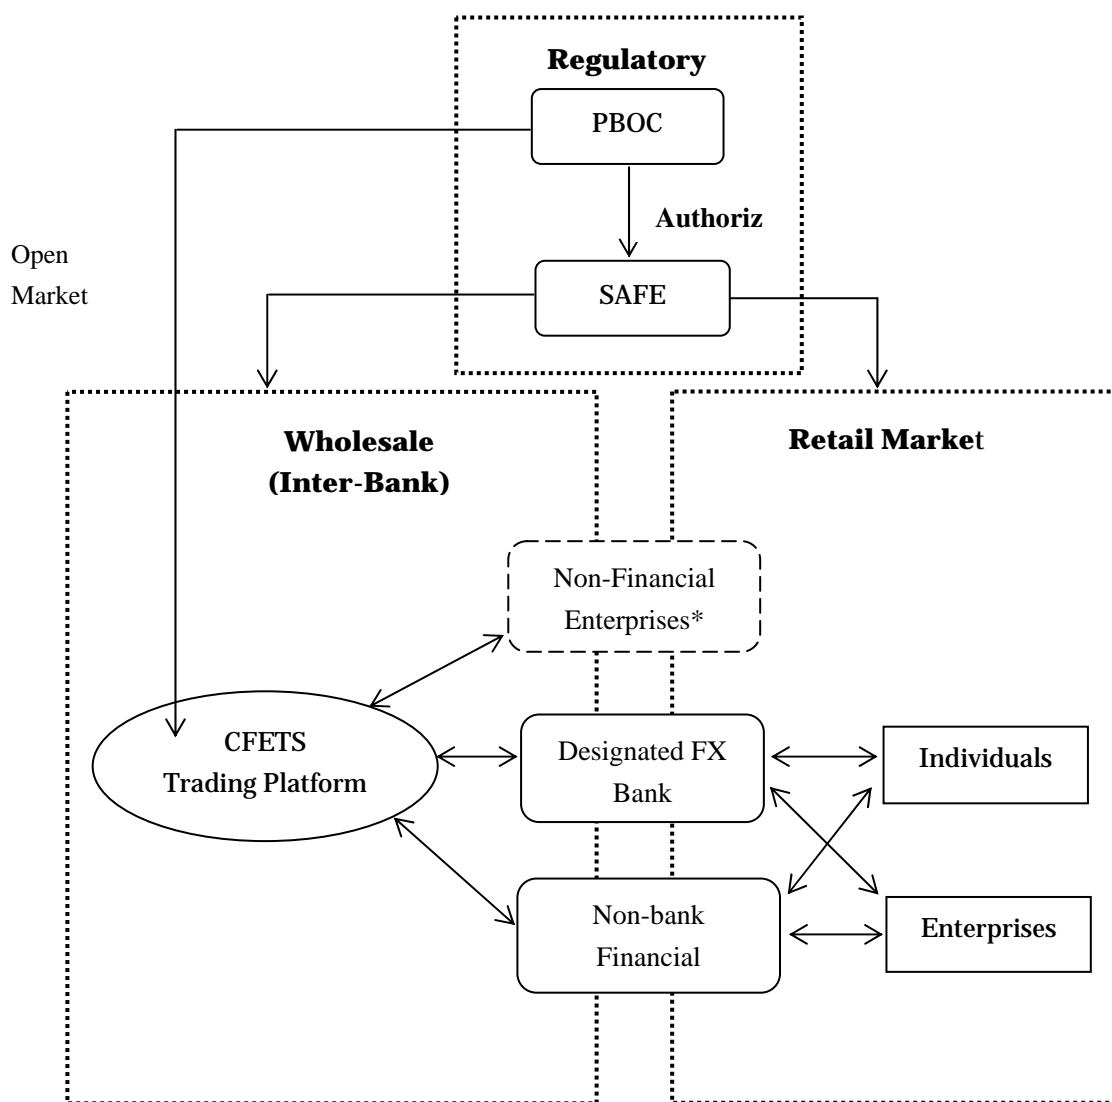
Regulatory

PBOC

Authoriz

Open Market

SAFE

Wholesale (Inter-Bank)

Retail Market

Non-Financial Enterprises*

CFETS Trading Platform

Designated FX Bank

Individuals

Non-bank Financial

Enterprises